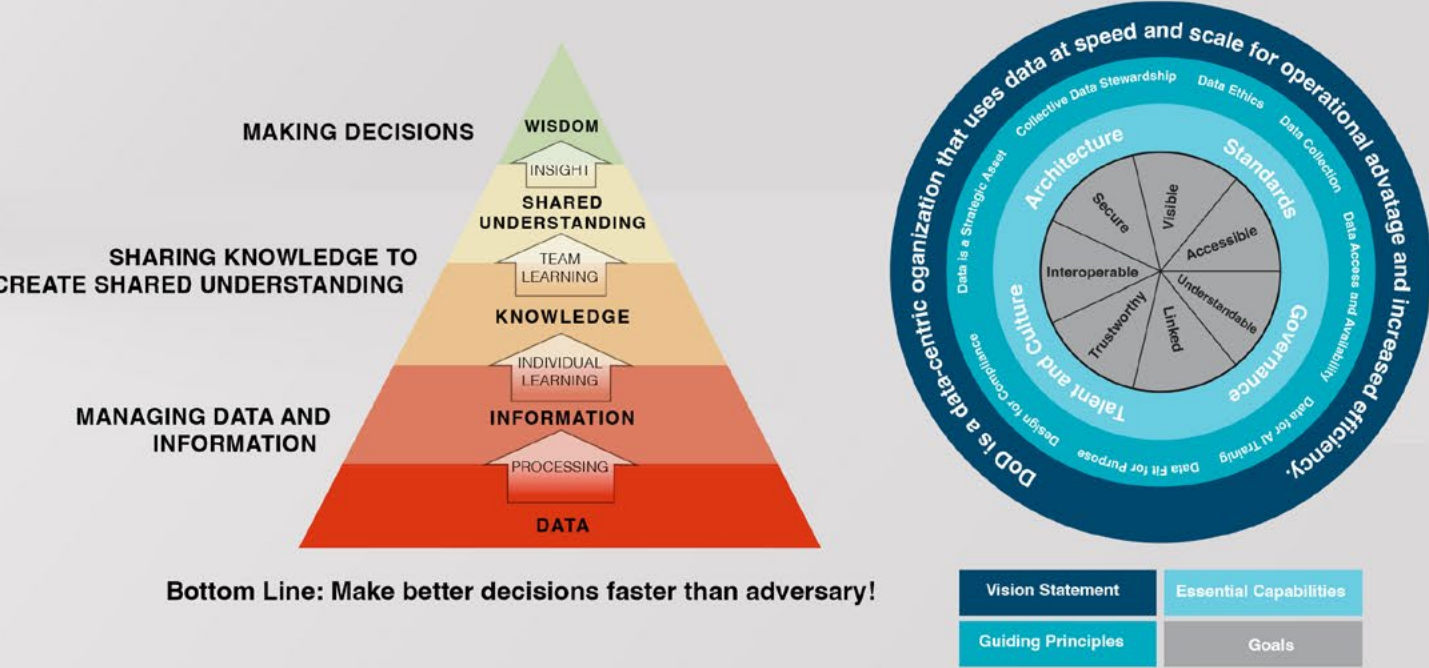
MAKING DECISIONS

SHARING KNOWLEDGE TO CREATE SHARED UNDERSTANDING

MANAGING DATA AND INFORMATION

WISDOM

INSIGHT

SHARED UNDERSTANDING

TEAM LEARNING

KNOWLEDGE

INDIVIDUAL LEARNING

INFORMATION

PROCESSING

DATA

Bottom Line: Make better decisions faster than adversary!

DoD is a data-centric organization that uses data at speed and scale for operational advatage and increased efficiency.

Collective Data Stewardship

Data Ethics

Data Collection

Data Access and Availability

Data for AI Training

Data Fit for Purpose

Design for Compliance

Data is a Strategic Asset

Architecture

Standards

Governance

Talent and Culture

Secure

Visible

Accessible

Understandable

Linked

Trustworthy

Interoperable

Vision Statement

Essential Capabilities

Guiding Principles

Goals